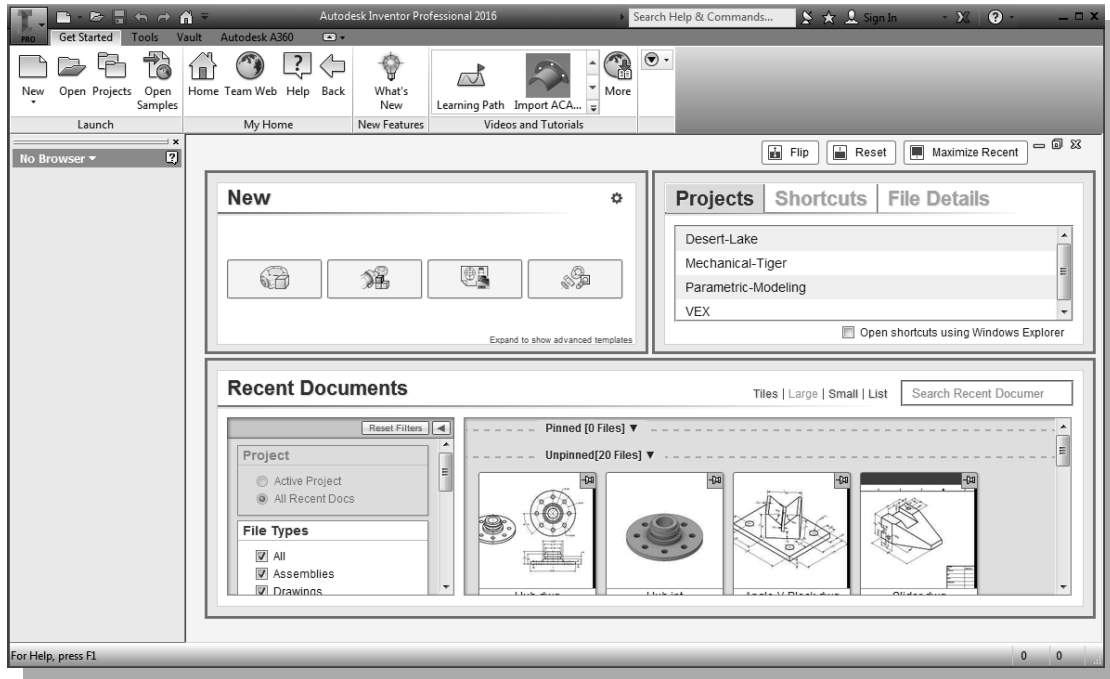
Autodesk Inventor Professional 2016

Search Help & Commands...

Sign In

PRO

Get Started Tools Vault Autodesk A360

New Open Projects Open Samples

Home Team Web Help Back

What's New

Learning Path Import ACA...

More

Launch My Home New Features Videos and Tutorials

No Browser

Flip Reset Maximize Recent

New

Expand to show advanced templates

Projects Shortcuts File Details

Desert-Lake
Mechanical-Tiger
Parametric-Modeling
VEX

Open shortcuts using Windows Explorer

Recent Documents

Tiles | Large | Small | List

Search Recent Documer

Reset Filters

Project

Active Project
All Recent Docs

File Types

All
Assemblies
Drawings

Pinned [0 Files] ▼

Unpinned[20 Files] ▼

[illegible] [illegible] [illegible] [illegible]

For Help, press F1

0 0